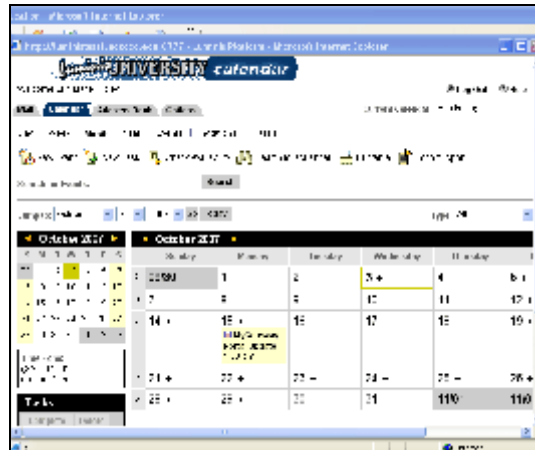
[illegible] - Microsoft Internet Explorer

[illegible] - Microsoft Internet Explorer

UNIVERSITY calendar

Welcome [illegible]

Calendar

October 2007

October 2007

Sunday

Monday

Tuesday

Wednesday

Thursday

30/30

1

2

3

4

5

7

8

9

10

11

12

14

15

16

17

18

19

21

22

23

24

25

26

28

29

30

31

11/1

11/2

Tasks

Search

Type All